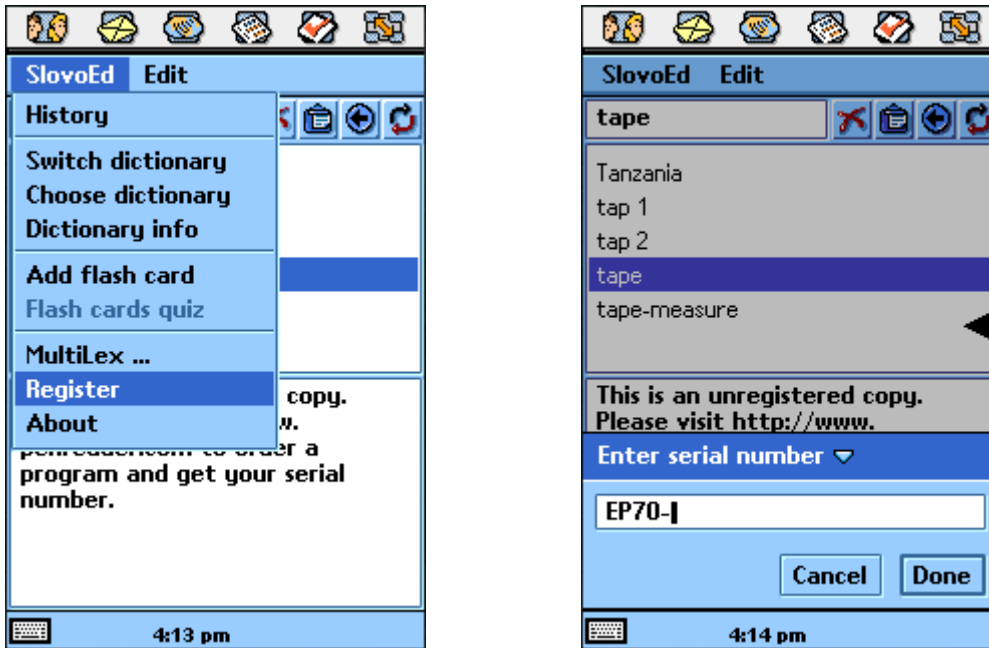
SlovoEd Edit

History

Switch dictionary
Choose dictionary
Dictionary info

Add flash card
Flash cards quiz

MultiLex ...
Register
About

copy.
w.
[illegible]r a program and get your serial number.

4:13 pm

SlovoEd Edit

tape

Tanzania
tap 1
tap 2
tape
tape-measure

This is an unregistered copy.
Please visit http://www.

Enter serial number

EP70-

Cancel Done

4:14 pm